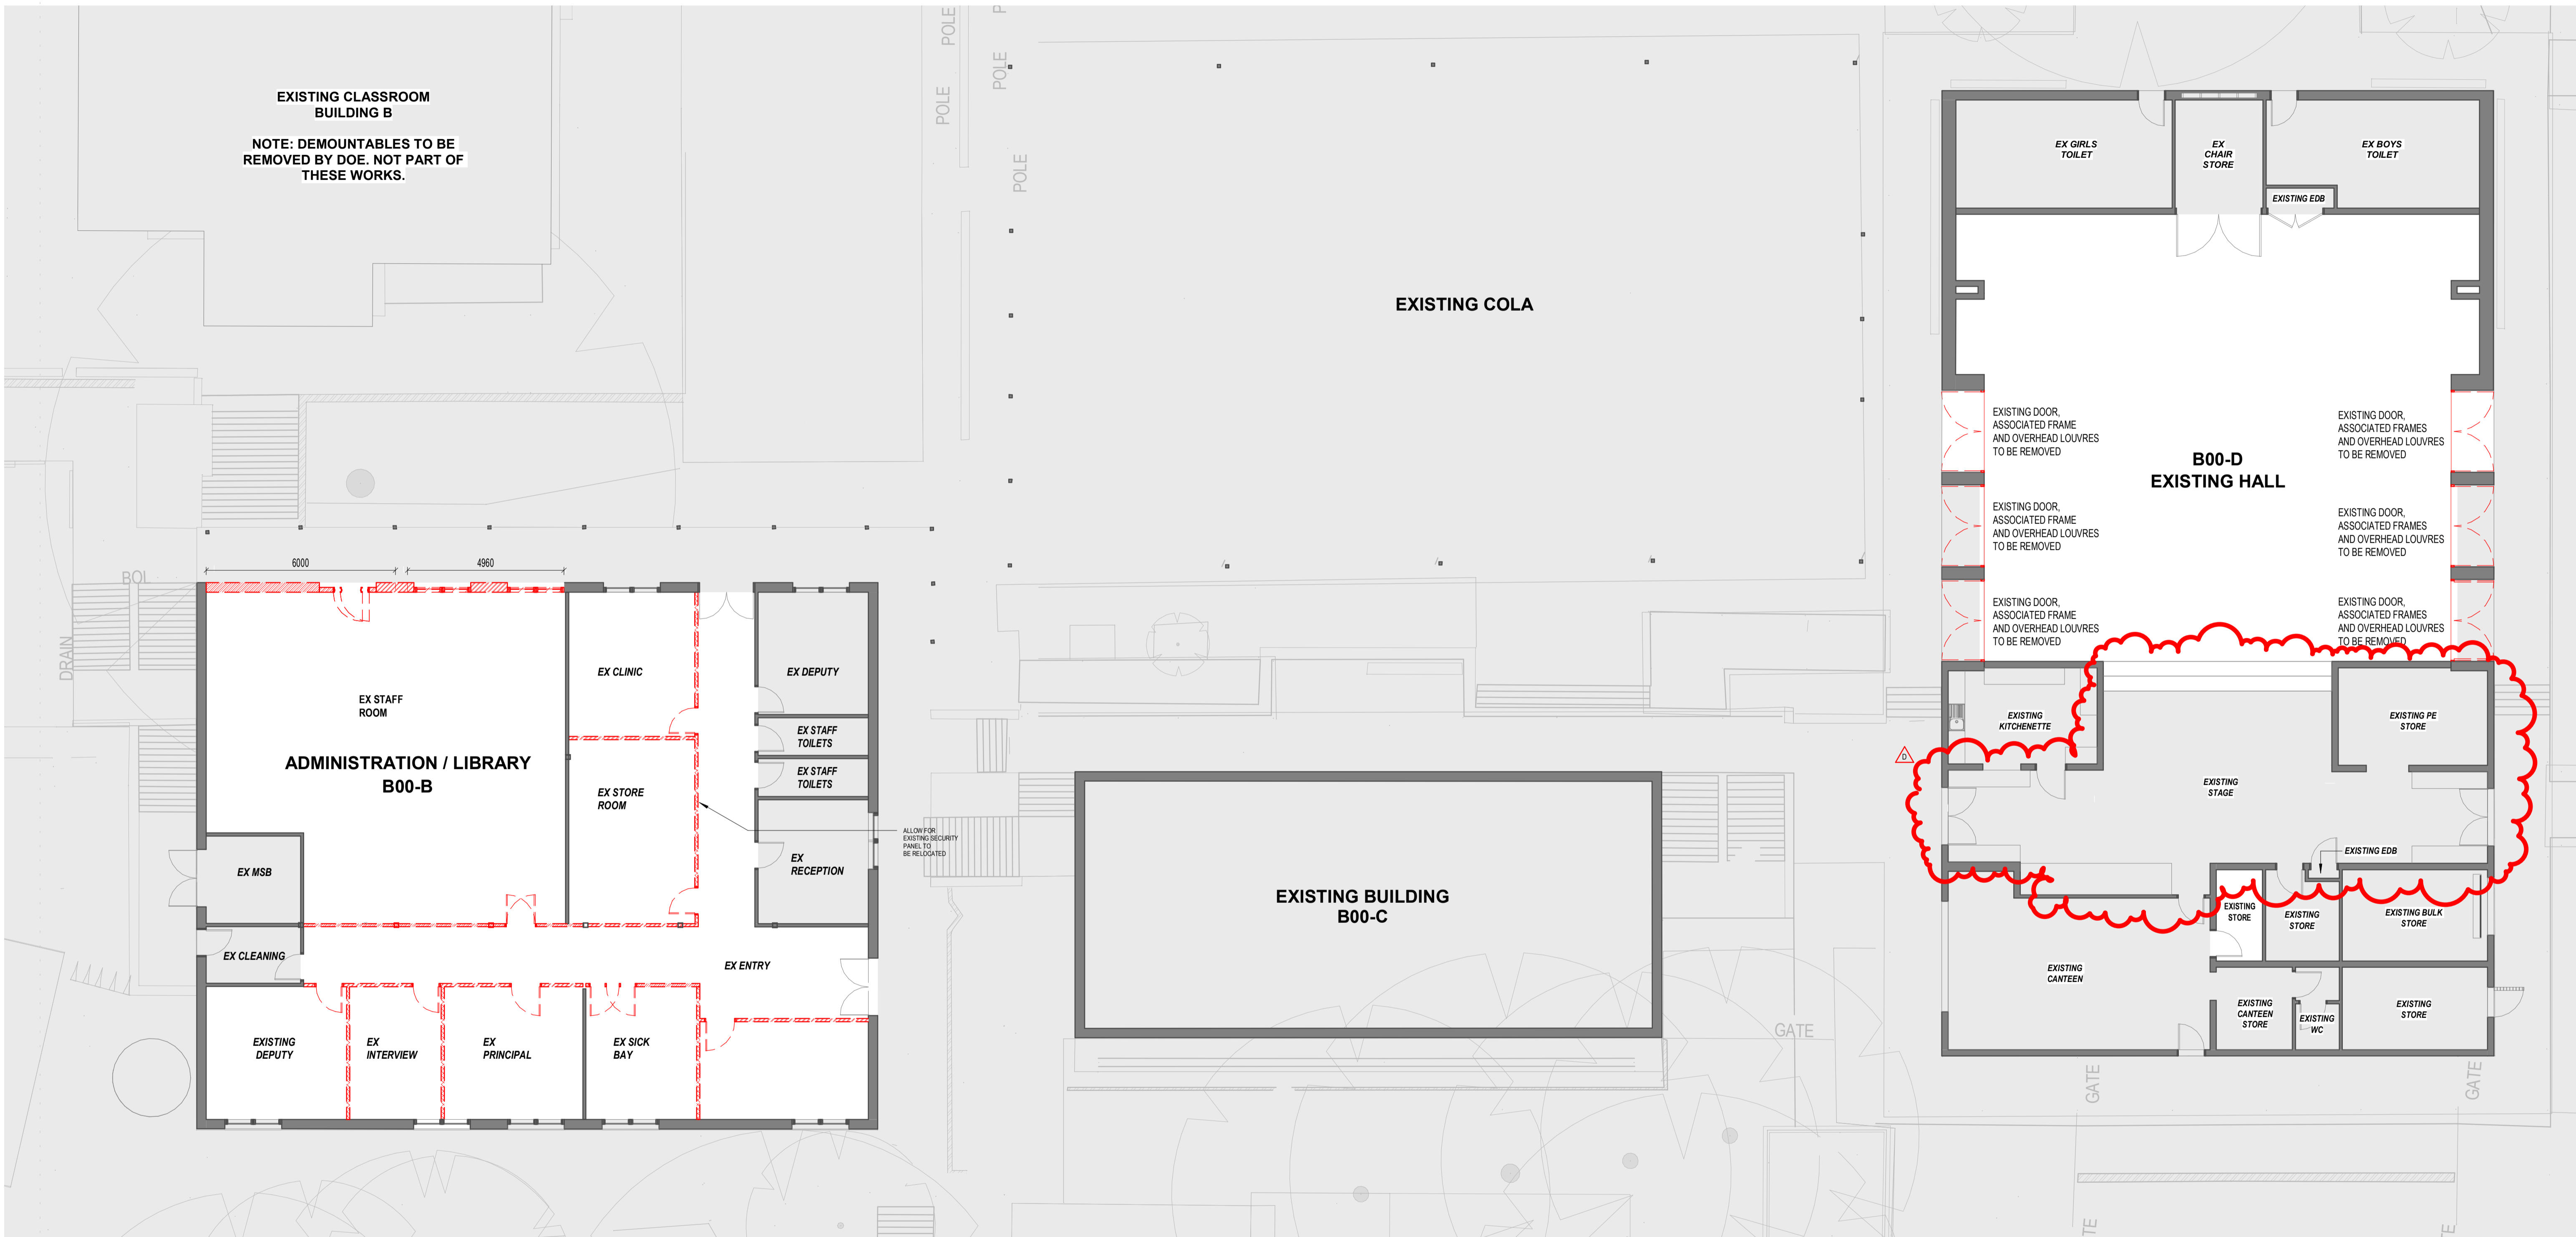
EXISTING CLASSROOM BUILDING B

NOTE: DEMOUNTABLES TO BE REMOVED BY DOE. NOT PART OF THESE WORKS.

POLE
POLE
POLE
POLE
P

EXISTING COLA

EX GIRLS TOILET
EX CHAIR STORE
EX BOYS TOILET
EXISTING EDB

EXISTING DOOR, ASSOCIATED FRAME AND OVERHEAD LOUVRES TO BE REMOVED

EXISTING DOOR, ASSOCIATED FRAMES AND OVERHEAD LOUVRES TO BE REMOVED

B00-D
EXISTING HALL

EXISTING DOOR, ASSOCIATED FRAME AND OVERHEAD LOUVRES TO BE REMOVED

EXISTING DOOR, ASSOCIATED FRAMES AND OVERHEAD LOUVRES TO BE REMOVED

EXISTING DOOR, ASSOCIATED FRAME AND OVERHEAD LOUVRES TO BE REMOVED

EXISTING DOOR, ASSOCIATED FRAMES AND OVERHEAD LOUVRES TO BE REMOVED

6000
4960
BOL
DRAIN

EX STAFF ROOM

ADMINISTRATION / LIBRARY
B00-B

EX CLINIC
EX DEPUTY
EX STAFF TOILETS
EX STAFF TOILETS
EX STORE ROOM
EX RECEPTION
ALLOW FOR EXISTING SECURITY PANEL TO BE RELOCATED
EX MSB
EX CLEANING
EX ENTRY
EXISTING DEPUTY
EX INTERVIEW
EX PRINCIPAL
EX SICK BAY

EXISTING BUILDING
B00-C

GATE

EXISTING KITCHENETTE
EXISTING PE STORE
D
EXISTING STAGE
EXISTING EDB
EXISTING STORE
EXISTING STORE
EXISTING BULK STORE
EXISTING CANTEEN
EXISTING CANTEEN STORE
EXISTING WC
EXISTING STORE
GATE
GATE
TE
E